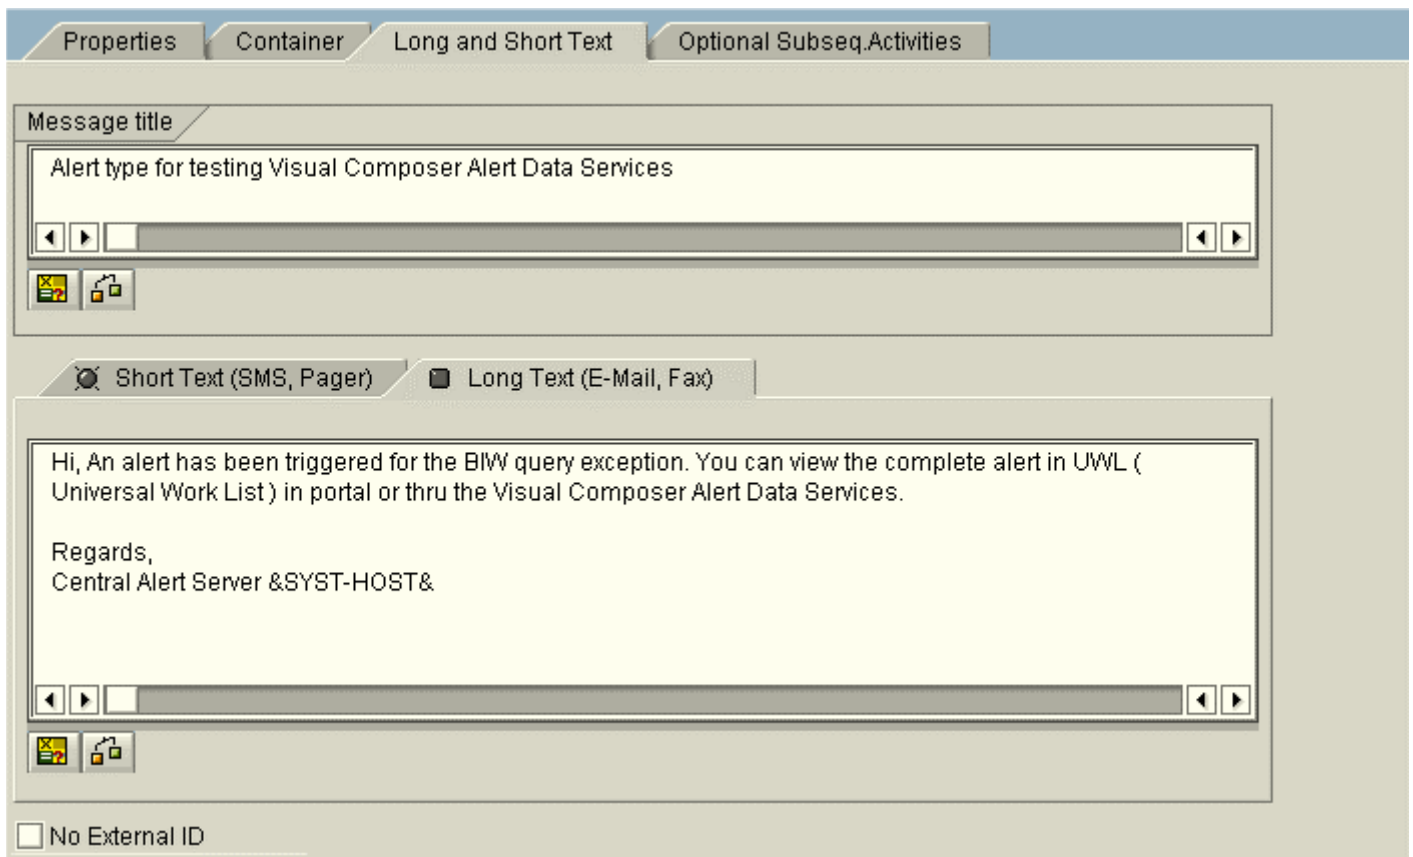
Properties | Container | Long and Short Text | Optional Subseq.Activities

Message title

Alert type for testing Visual Composer Alert Data Services

Short Text (SMS, Pager) | Long Text (E-Mail, Fax)

Hi, An alert has been triggered for the BIW query exception. You can view the complete alert in UWL ( Universal Work List ) in portal or thru the Visual Composer Alert Data Services.

Regards,
Central Alert Server &SYST-HOST&

No External ID